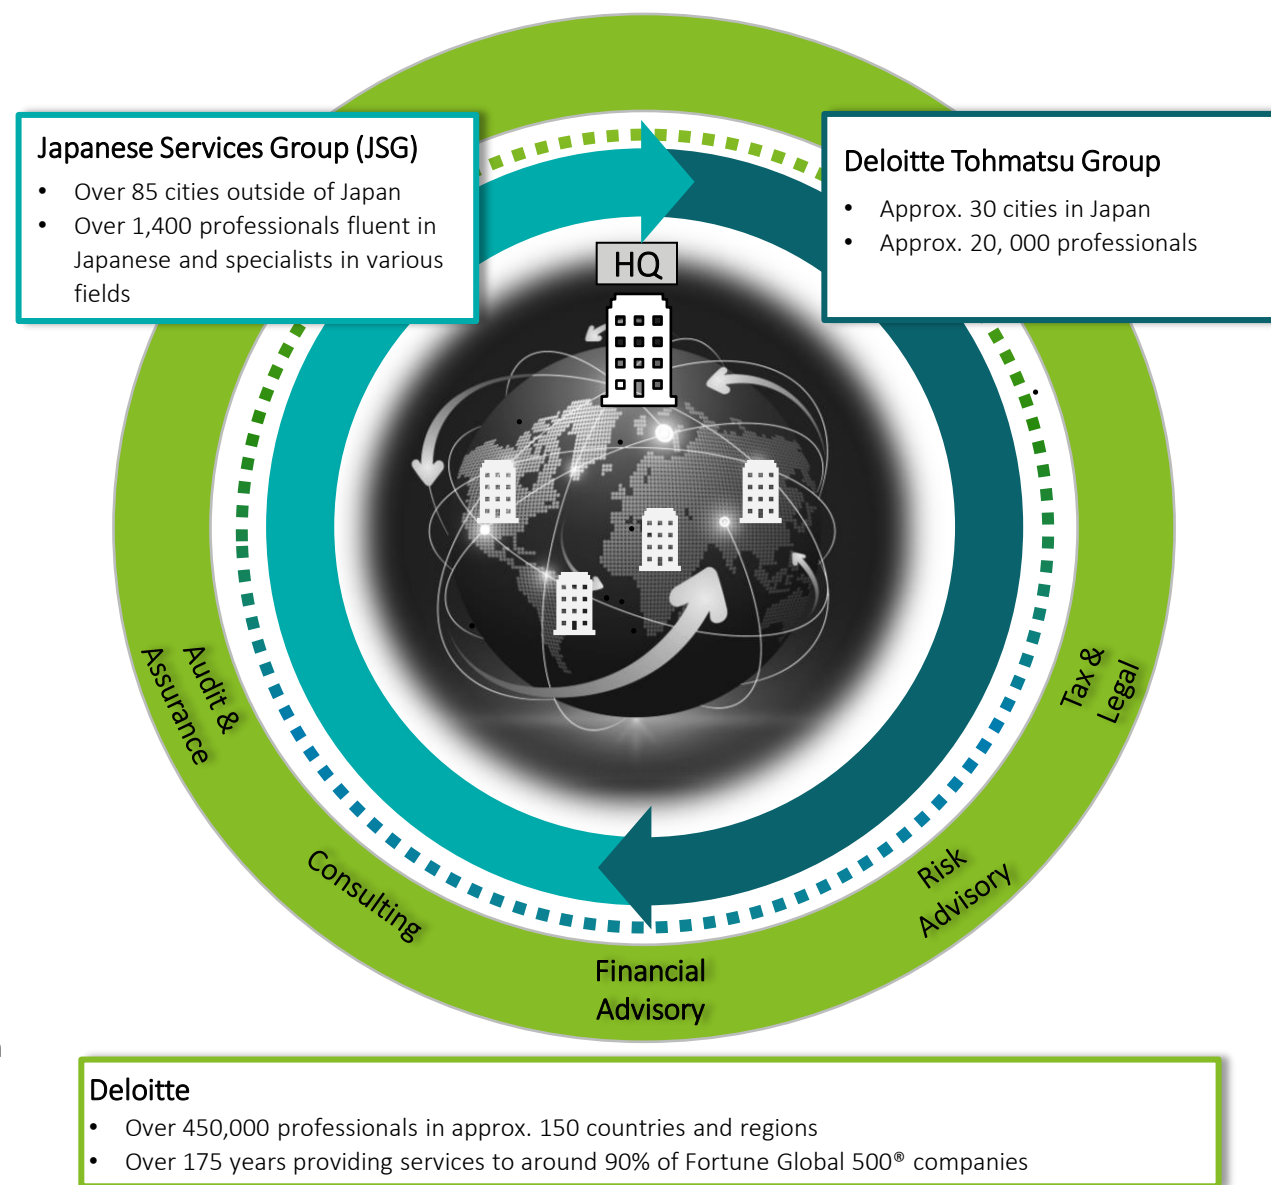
Japanese Services Group (JSG)

- Over 85 cities outside of Japan
- Over 1,400 professionals fluent in Japanese and specialists in various fields

Deloitte Tohmatsu Group

- Approx. 30 cities in Japan
- Approx. 20, 000 professionals

HQ

Audit & Assurance

Tax & Legal

Consulting

Risk Advisory

Financial Advisory

Deloitte

- Over 450,000 professionals in approx. 150 countries and regions
- Over 175 years providing services to around 90% of Fortune Global 500® companies